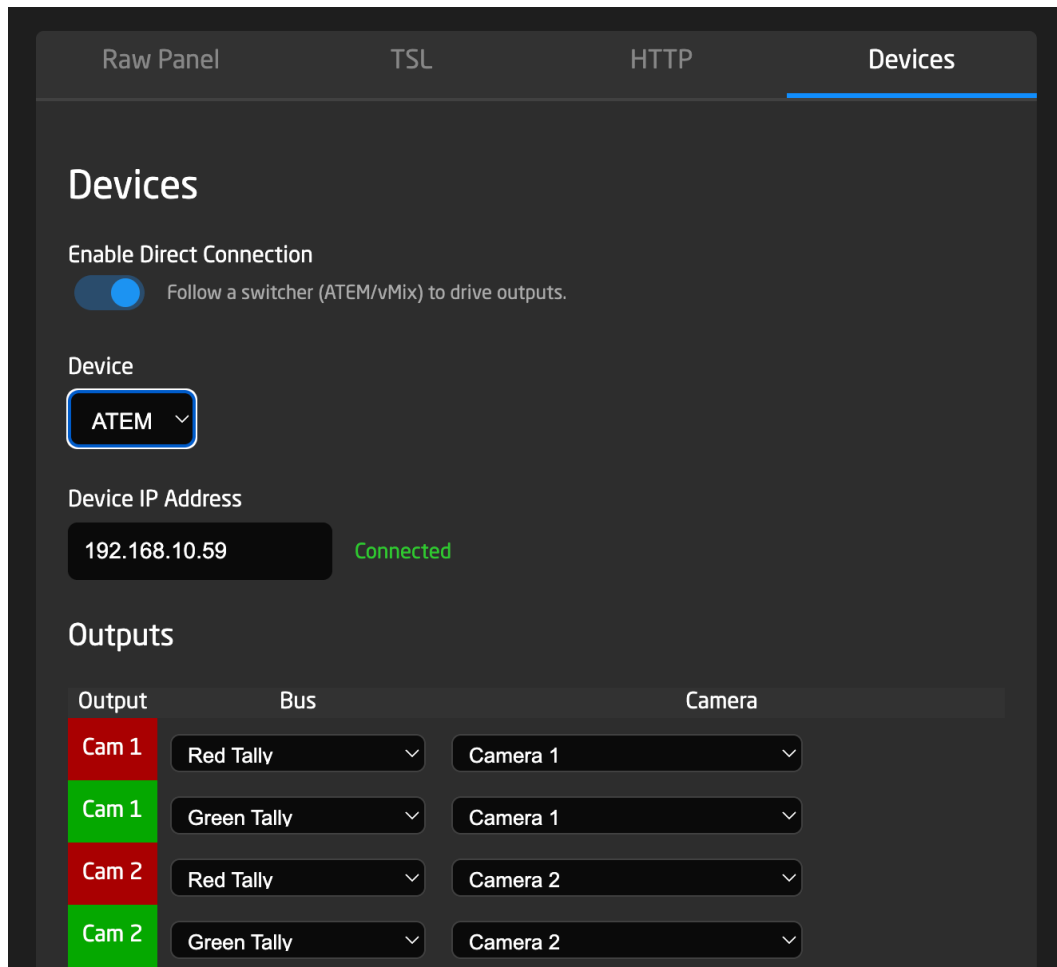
Raw Panel TSL HTTP Devices

Devices

Enable Direct Connection

Follow a switcher (ATEM/vMix) to drive outputs.

Device

ATEM

Device IP Address

192.168.10.59

Connected

Outputs

| Output | Bus | Camera |
|---|---|---|
| Cam 1 | Red Tally | Camera 1 |
| Cam 1 | Green Tally | Camera 1 |
| Cam 2 | Red Tally | Camera 2 |
| Cam 2 | Green Tally | Camera 2 |